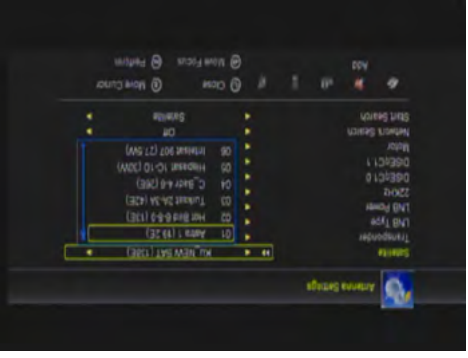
Antenna Settings

Satellite
Ku_NEW SAT (13E)

Transponder
LNB Type
LNB Power
22KHz
DiSEqC1.0
DiSEqC1.1
Motor
Network Search
Start Search

01 Astra 1 (19.2E)
02 Hot Bird 6-8-9 (13E)
03 Turksat 2A-3A (42E)
04 C_Badr 4-6 (26E)
05 Hispasat 1C-1D (30W)
06 Intelsat 907 (27.5W)

Off
Satellite

Add
Close
Move Cursor
Move Focus
Perform